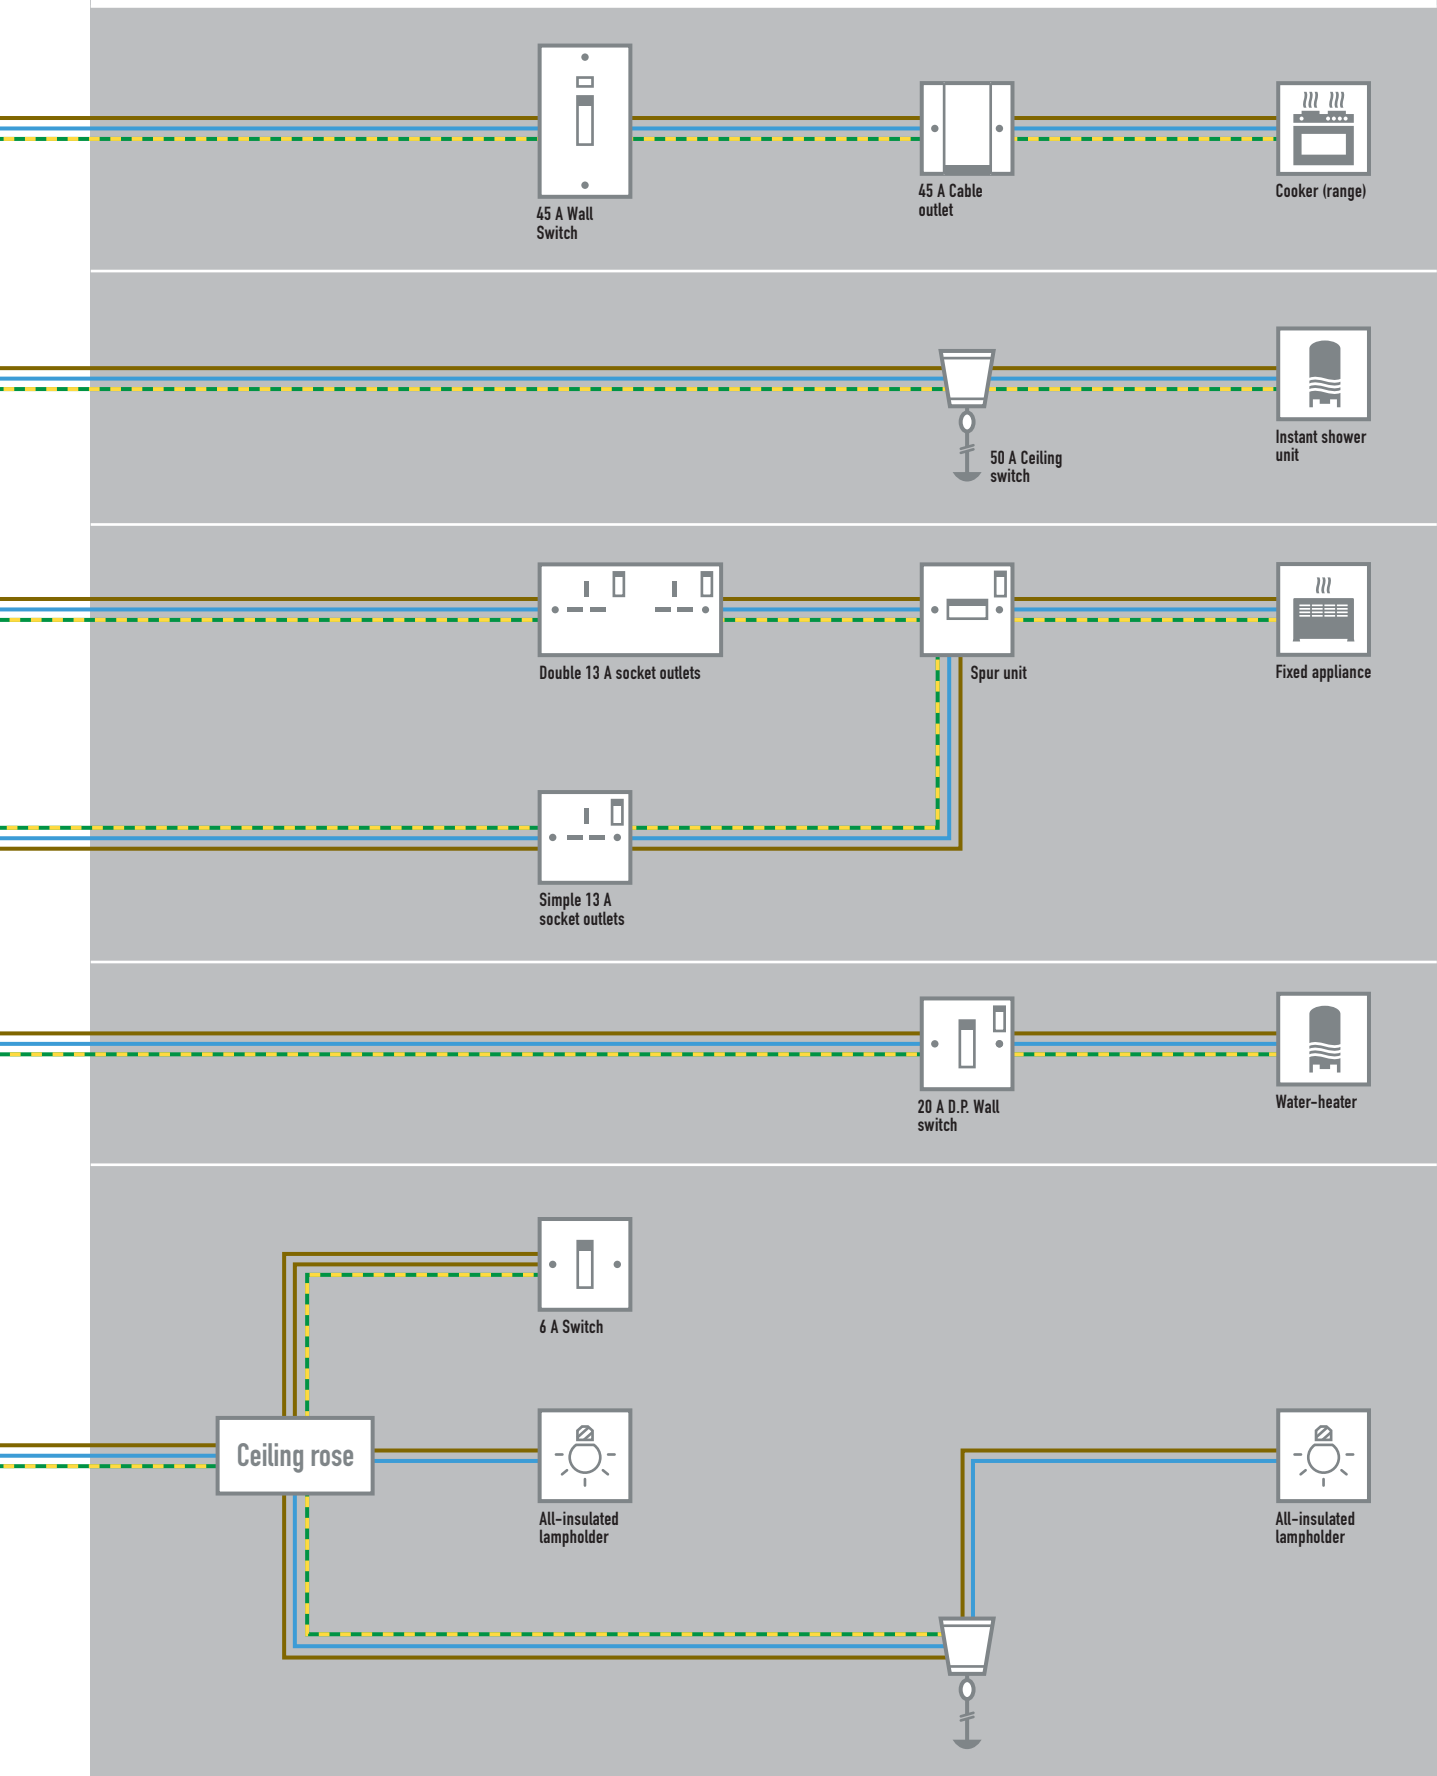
45 A Wall Switch

45 A Cable outlet

Cooker (range)

50 A Ceiling switch

Instant shower unit

Double 13 A socket outlets

Spur unit

Fixed appliance

Simple 13 A socket outlets

20 A D.P. Wall switch

Water-heater

6 A Switch

Ceiling rose

All-insulated lampholder

All-insulated lampholder